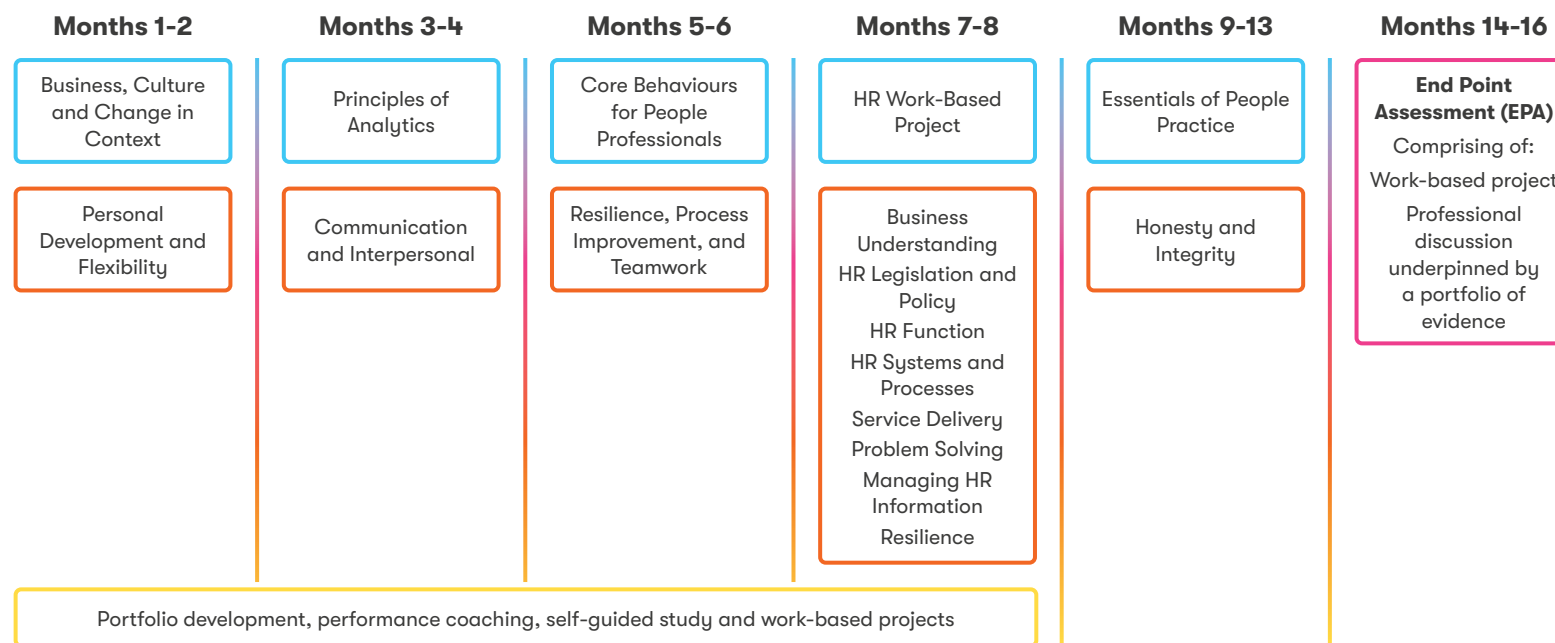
Months 1-2

Business, Culture and Change in Context

Personal Development and Flexibility

Months 3-4

Principles of Analytics

Communication and Interpersonal

Months 5-6

Core Behaviours for People Professionals

Resilience, Process Improvement, and Teamwork

Months 7-8

HR Work-Based Project

Business Understanding
HR Legislation and Policy
HR Function
HR Systems and Processes
Service Delivery
Problem Solving
Managing HR Information
Resilience

Months 9-13

Essentials of People Practice

Honesty and Integrity

Months 14-16

End Point Assessment (EPA)
Comprising of:
Work-based project
Professional discussion underpinned by a portfolio of evidence

Portfolio development, performance coaching, self-guided study and work-based projects